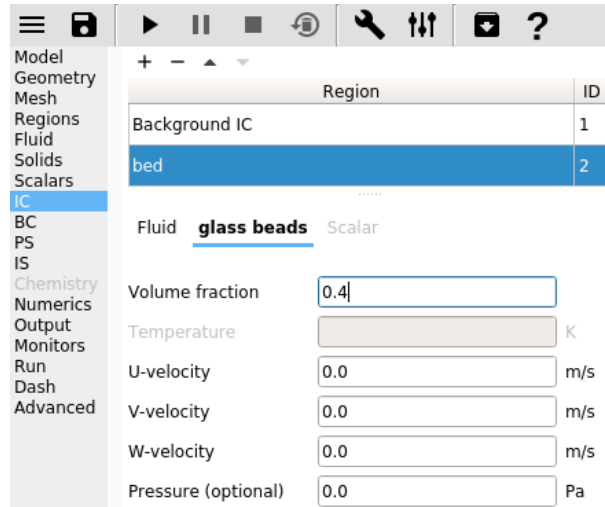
Model
Geometry
Mesh
Regions
Fluid
Solids
Scalars
IC
BC
PS
IS
Chemistry
Numerics
Output
Monitors
Run
Dash
Advanced

+ −

| Region | ID |
|---|---|
| Background IC | 1 |
| bed | 2 |

Fluid glass beads Scalar

Volume fraction 0.4
Temperature K
U-velocity 0.0 m/s
V-velocity 0.0 m/s
W-velocity 0.0 m/s
Pressure (optional) 0.0 Pa